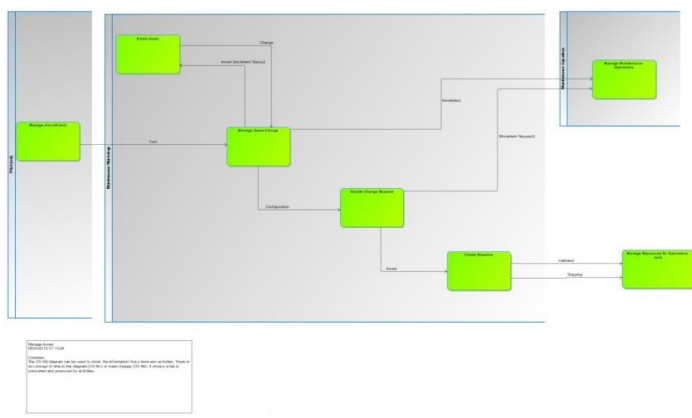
Enroll Asset

Change

Asset (Enrollment Status)

Maintenance Operator

Manage Maintenance Operations

Installation

Platform

Manage Aircraft(Fleet)

Task

Maintenance Workshop

Manage Asset Change

Movement Request

Decide Change Request

Configuration

Asset

Create Baseline

Indicators

Tracking

Manage Resources for Operations (Act)

Manage Asset
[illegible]

Comment:
The OV-5b diagram can be used to show the information flow a fleet asset activities. There is no concept of time in this diagram (OV-6c) or state changes (OV-6b). It shows a order to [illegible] and produced by activities.